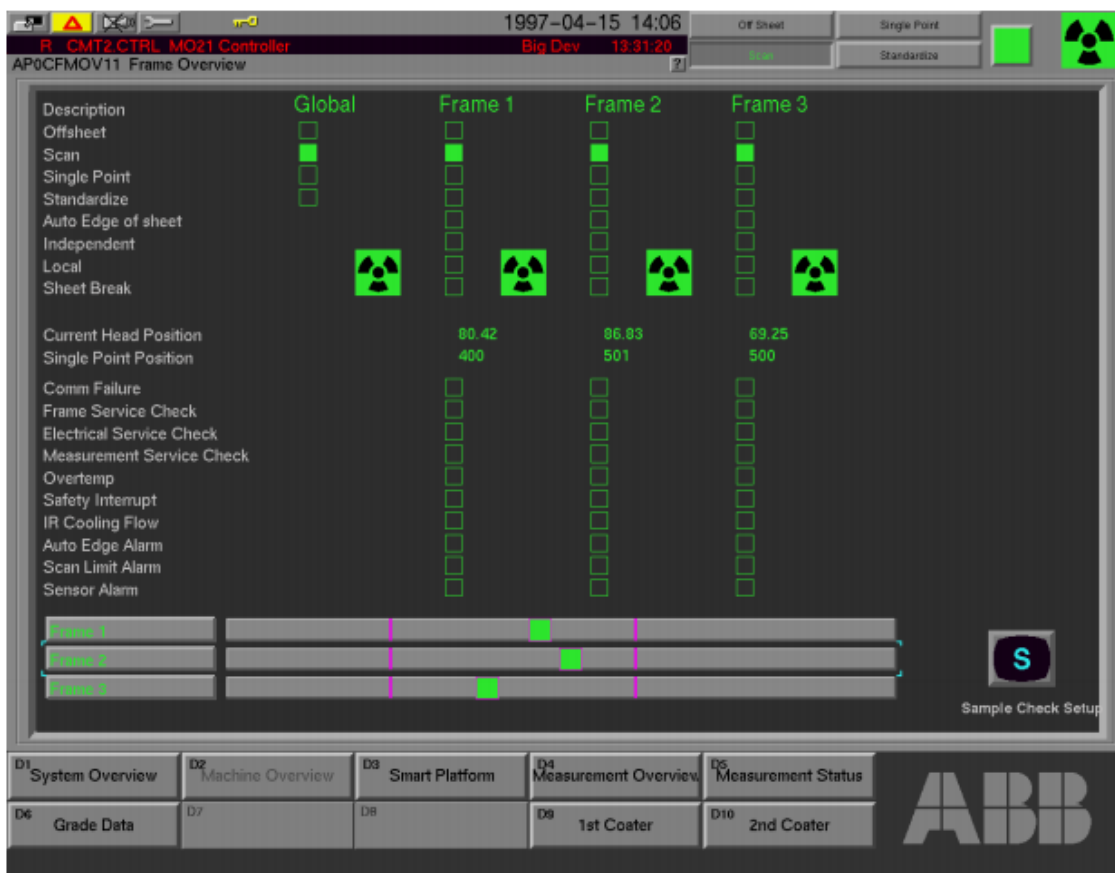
1997-04-15 14:06
R CMT2.CTRL MO21 Controller
Big Dev 13:31:20
AP0CFMOV11 Frame Overview
?
Off Sheet
Single Point
Scan
Standardize

| Description | Global | Frame 1 | Frame 2 | Frame 3 |
|---|---|---|---|---|
| Offsheet | | | | |
| Scan | | | | |
| Single Point | | | | |
| Standardize | | | | |
| Auto Edge of sheet | | | | |
| Independent | | | | |
| Local | | | | |
| Sheet Break | | | | |
| Current Head Position | | 80.42 | 86.83 | 69.25 |
| Single Point Position | | 400 | 501 | 500 |
| Comm Failure | | | | |
| Frame Service Check | | | | |
| Electrical Service Check | | | | |
| Measurement Service Check | | | | |
| Overtemp | | | | |
| Safety Interrupt | | | | |
| IR Cooling Flow | | | | |
| Auto Edge Alarm | | | | |
| Scan Limit Alarm | | | | |
| Sensor Alarm | | | | |

Frame 1
Frame 2
Frame 3
S
Sample Check Setup

D1 System Overview
D2 Machine Overview
D3 Smart Platform
D4 Measurement Overview
D5 Measurement Status
D6 Grade Data
D7
D8
D9 1st Coater
D10 2nd Coater
ABB